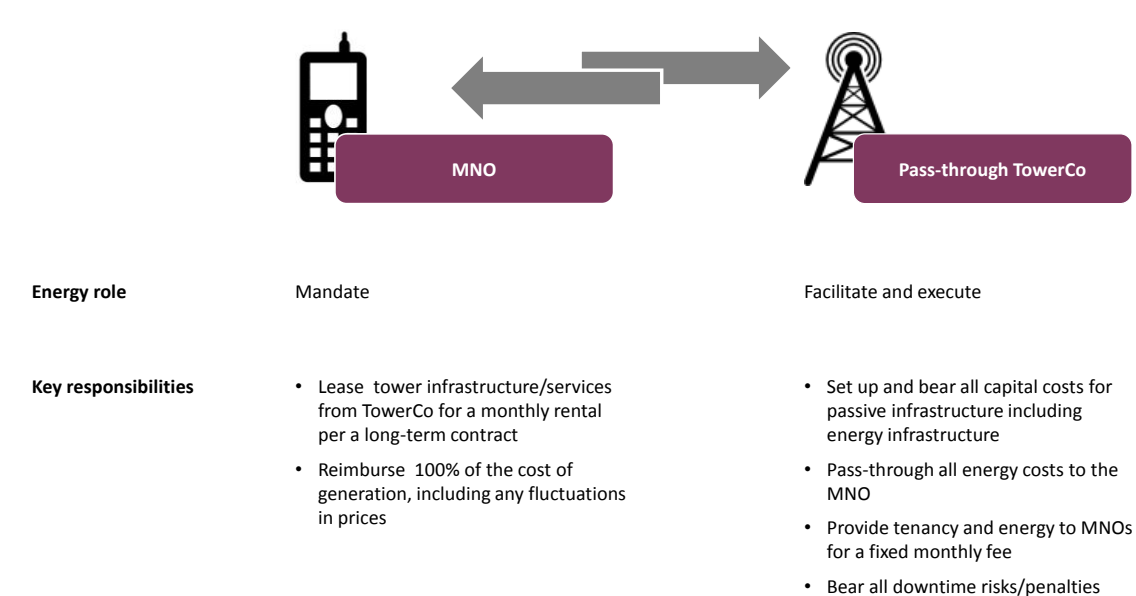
MNO

Pass-through TowerCo

Energy role

Mandate

Facilitate and execute

Key responsibilities

• Lease tower infrastructure/services from TowerCo for a monthly rental per a long-term contract
• Reimburse 100% of the cost of generation, including any fluctuations in prices

• Set up and bear all capital costs for passive infrastructure including energy infrastructure
• Pass-through all energy costs to the MNO
• Provide tenancy and energy to MNOs for a fixed monthly fee
• Bear all downtime risks/penalties